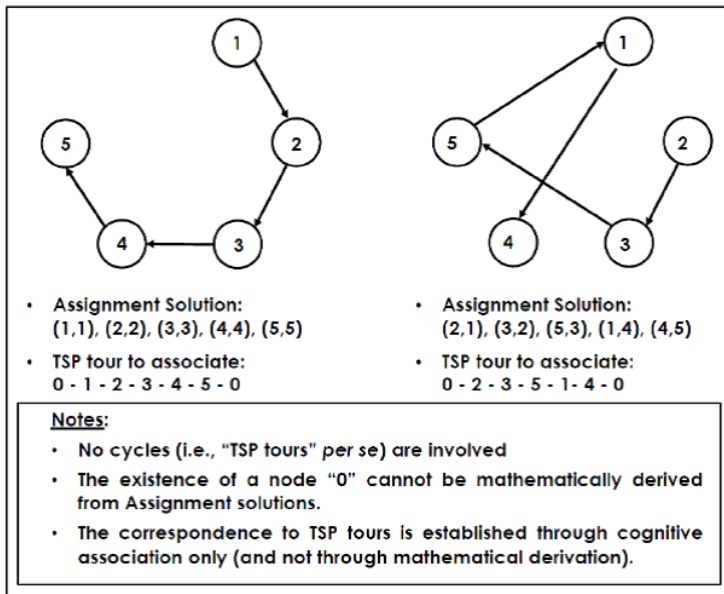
1

2

5

4

3

1

5

2

4

3

- Assignment Solution: (1,1), (2,2), (3,3), (4,4), (5,5)
- TSP tour to associate: 0 - 1 - 2 - 3 - 4 - 5 - 0

- Assignment Solution: (2,1), (3,2), (5,3), (1,4), (4,5)
- TSP tour to associate: 0 - 2 - 3 - 5 - 1- 4 - 0

Notes:

- No cycles (i.e., "TSP tours" *per se*) are involved
- The existence of a node "0" cannot be mathematically derived from Assignment solutions.
- The correspondence to TSP tours is established through cognitive association only (and not through mathematical derivation).